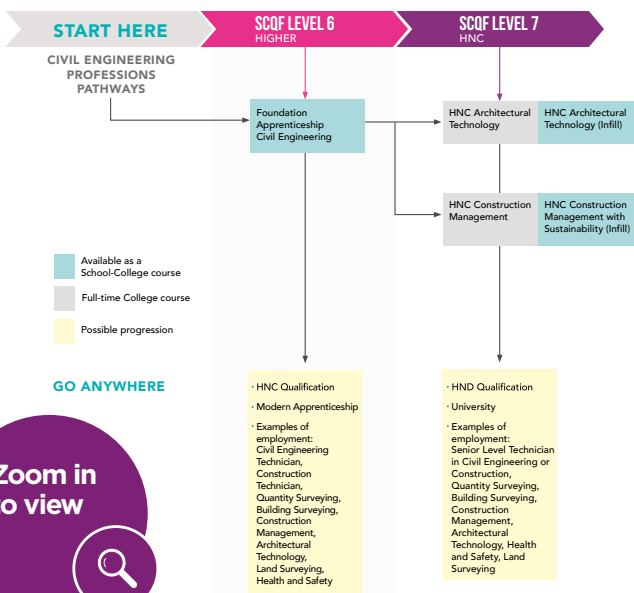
START HERE

SCQF LEVEL 6
HIGHER

SCQF LEVEL 7
HNC

CIVIL ENGINEERING PROFESSIONS PATHWAYS

Foundation Apprenticeship Civil Engineering

HNC Architectural Technology

HNC Architectural Technology (Infill)

HNC Construction Management

HNC Construction Management with Sustainability (Infill)

Available as a School-College course

Full-time College course

Possible progression

GO ANYWHERE

· HNC Qualification

· Modern Apprenticeship

· Examples of employment: Civil Engineering Technician, Construction Technician, Quantity Surveying, Building Surveying, Construction Management, Architectural Technology, Land Surveying, Health and Safety

· HND Qualification

· University

· Examples of employment: Senior Level Technician in Civil Engineering or Construction, Quantity Surveying, Building Surveying, Construction Management, Architectural Technology, Health and Safety, Land Surveying

Zoom in
o view